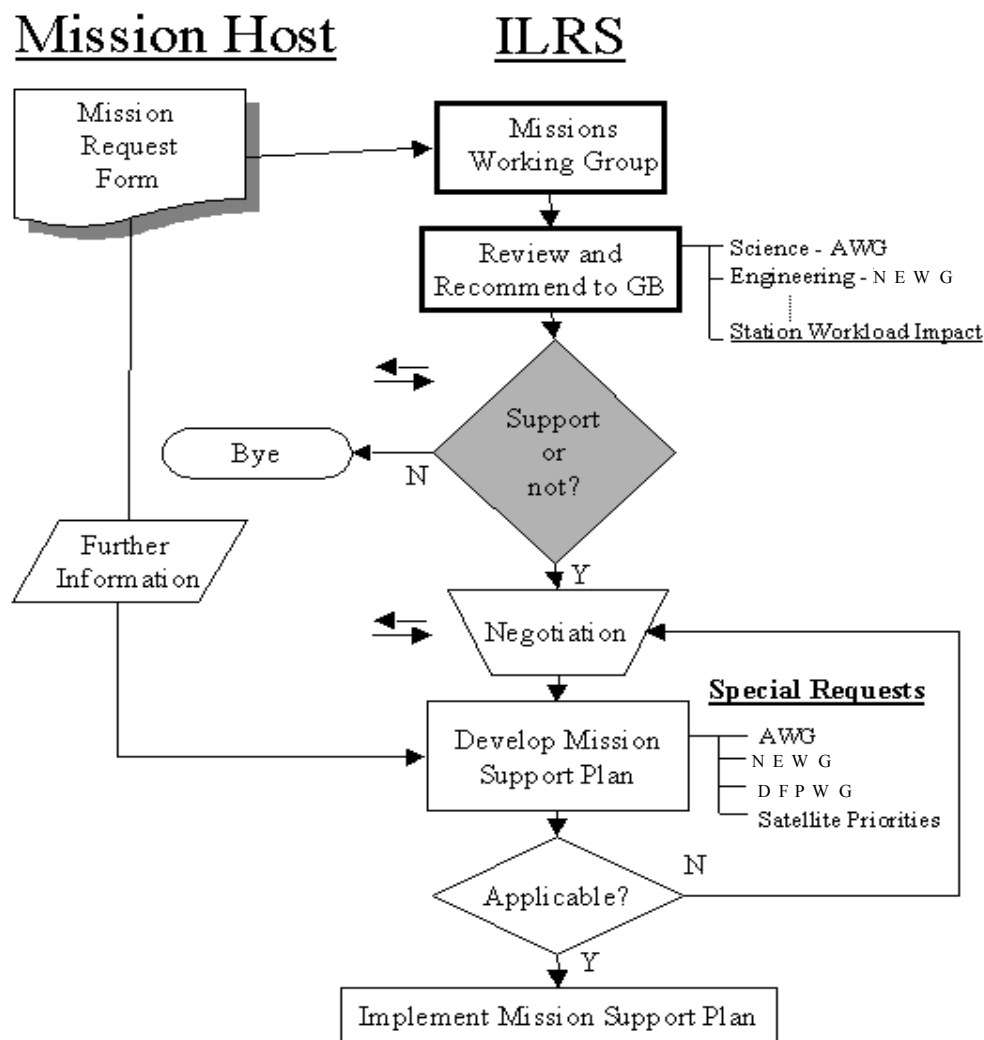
Mission Host

ILRS

Mission Request Form

Missions Working Group

Review and Recommend to GB

Science - AWG
Engineering - N E W G
Station Workload Impact

Support or not?

Bye

N

Further Information

Y

Negotiation

Special Requests

Develop Mission Support Plan

AWG
N E W G
D F P W G
Satellite Priorities

N

Applicable?

Y

Implement Mission Support Plan